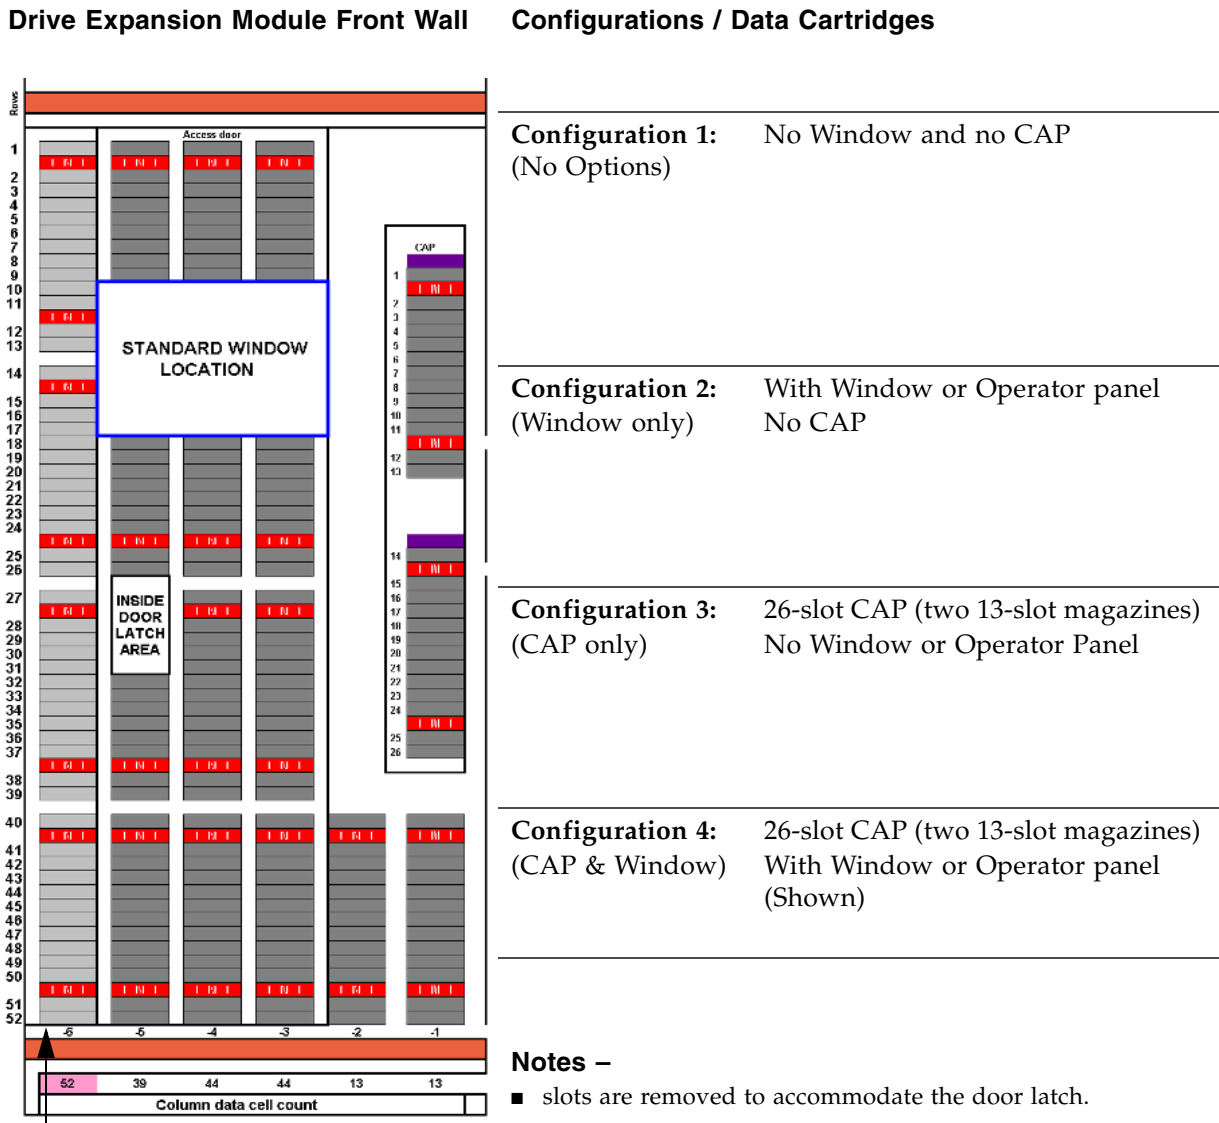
Drive Expansion Module Front Wall

Configurations / Data Cartridges

Rows

Access door

1
2
3
4
5
6
7
8
9
10
11
12
13
14
15
16
17
18
19
20
21
22
23
24
25
26
27
28
29
30
31
32
33
34
35
36
37
38
39
40
41
42
43
44
45
46
47
48
49
50
51
52

STANDARD WINDOW LOCATION

INSIDE DOOR LATCH AREA

CAP

1
2
3
4
5
6
7
8
9
10
11
12
13
14
15
16
17
18
19
20
21
22
23
24
25
26

-6 -5 -4 -3 -2 -1

| 52 | 39 | 44 | 44 | 13 | 13 |
|---|---|---|---|---|---|

Column data cell count

Configuration 1: (No Options) No Window and no CAP

Configuration 2: (Window only) With Window or Operator panel No CAP

Configuration 3: (CAP only) 26-slot CAP (two 13-slot magazines) No Window or Operator Panel

Configuration 4: (CAP & Window) 26-slot CAP (two 13-slot magazines) With Window or Operator panel (Shown)

Notes –

■ slots are removed to accommodate the door latch.